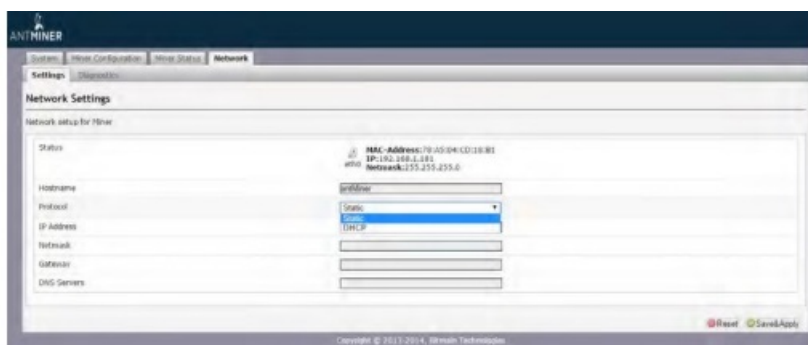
ANTMINER

System | Miner Configuration | Miner Status | Network

Settings | Diagnostics

Network Settings

Network setup for Miner

Status

eth0

MAC-Address:78:A5:04:CD:18:B1
IP:192.168.1.181
Netmask:255.255.255.0

Hostname

antMiner

Protocol

Static

Static

DHCP

IP Address

Netmask

Gateway

DNS Servers

Reset Save&Apply

Copyright © 2013-2014, Bitmain Technologies